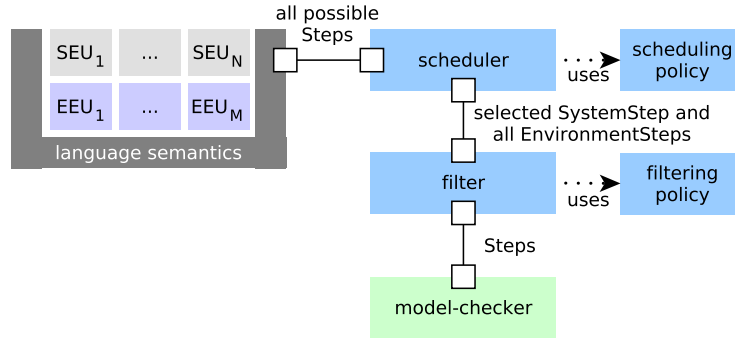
$SEU_1$ ... $SEU_N$

$EEU_1$ ... $EEU_M$

language semantics

all possible Steps

scheduler

uses

scheduling policy

selected SystemStep and all EnvironmentSteps

filter

uses

filtering policy

Steps

model-checker